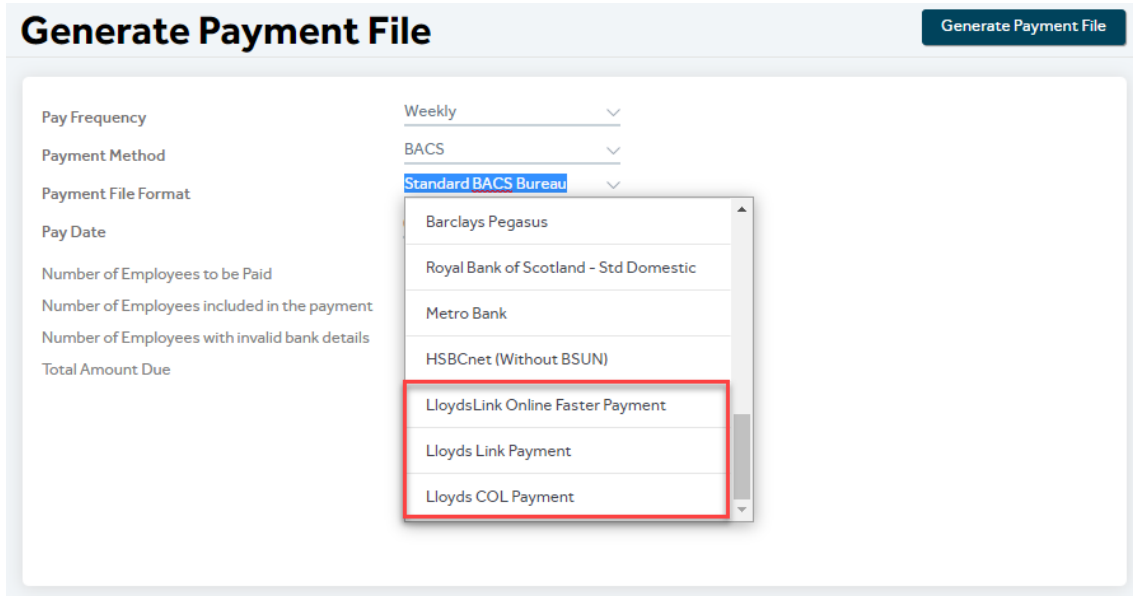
Generate Payment File

Generate Payment File

Pay Frequency
Weekly

Payment Method
BACS

Payment File Format
Standard BACS Bureau

Pay Date

Number of Employees to be Paid

Number of Employees included in the payment

Number of Employees with invalid bank details

Total Amount Due

Barclays Pegasus

Royal Bank of Scotland - Std Domestic

Metro Bank

HSBCnet (Without BSUN)

LloydsLink Online Faster Payment

Lloyds Link Payment

Lloyds COL Payment